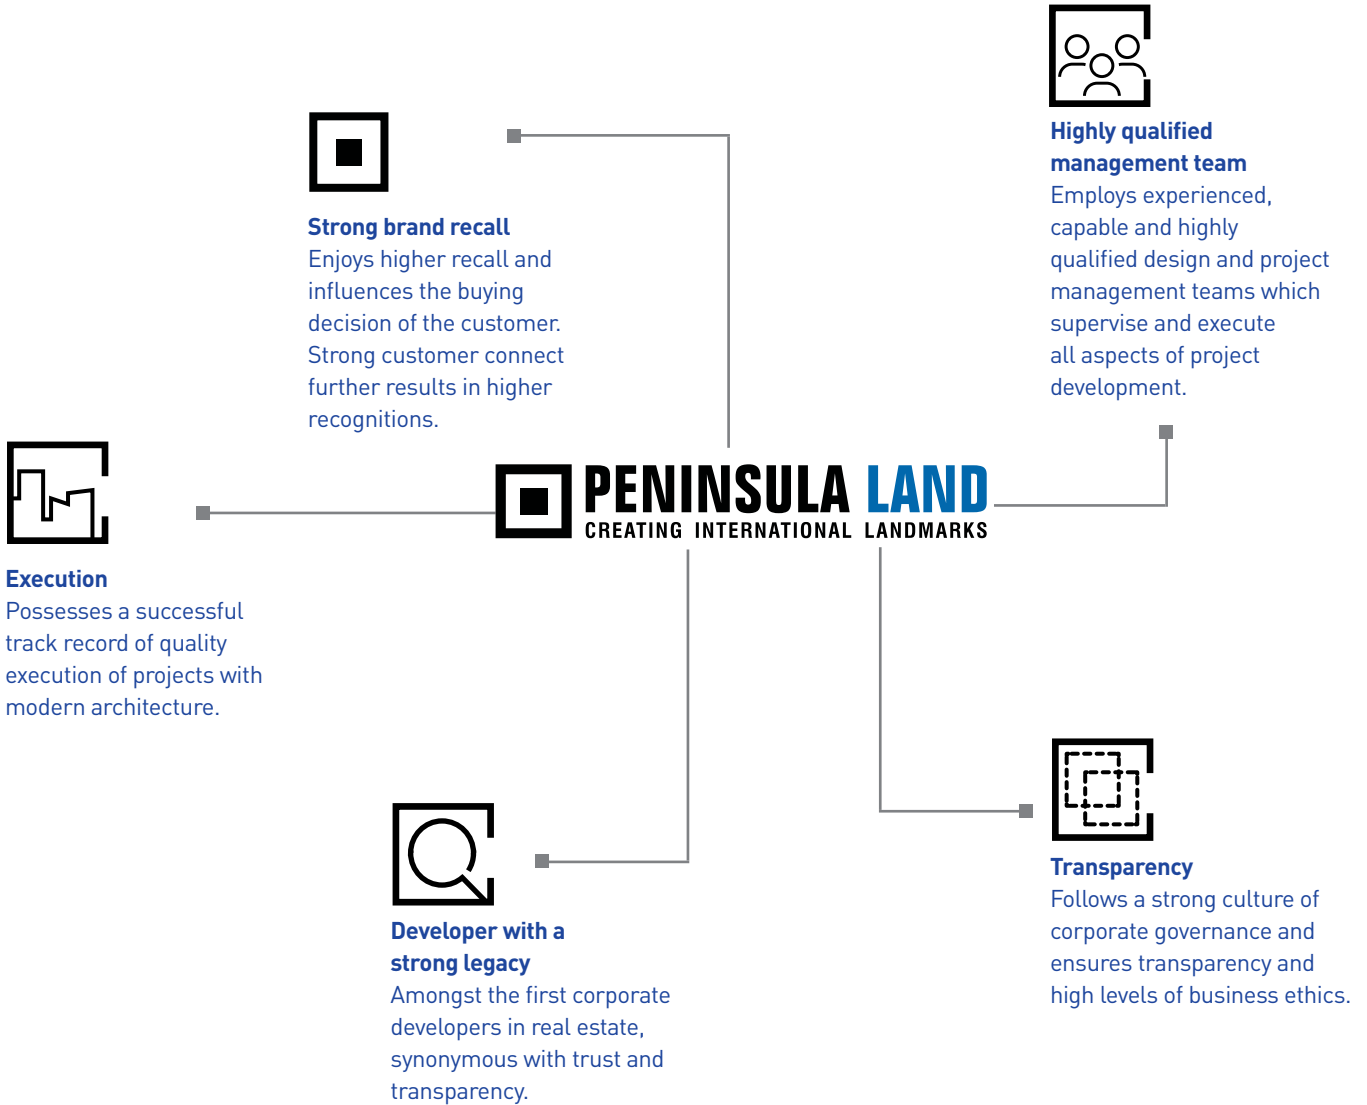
Highly qualified management team
Employs experienced, capable and highly qualified design and project management teams which supervise and execute all aspects of project development.

Strong brand recall
Enjoys higher recall and influences the buying decision of the customer. Strong customer connect further results in higher recognitions.

PENINSULA LAND
CREATING INTERNATIONAL LANDMARKS

Execution
Possesses a successful track record of quality execution of projects with modern architecture.

Transparency
Follows a strong culture of corporate governance and ensures transparency and high levels of business ethics.

Developer with a strong legacy
Amongst the first corporate developers in real estate, synonymous with trust and transparency.